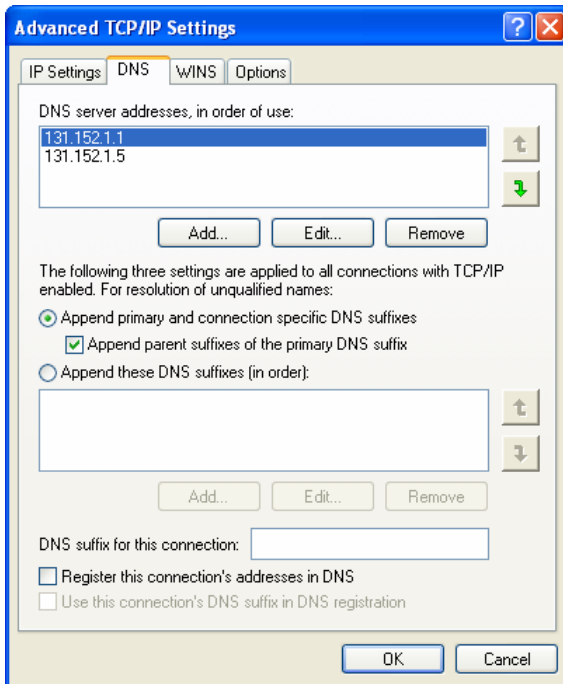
Advanced TCP/IP Settings

IP Settings | DNS | WINS | Options

DNS server addresses, in order of use:

131.152.1.1
131.152.1.5

Add... Edit... Remove

The following three settings are applied to all connections with TCP/IP enabled. For resolution of unqualified names:

Append primary and connection specific DNS suffixes

Append parent suffixes of the primary DNS suffix

Append these DNS suffixes (in order):

Add... Edit... Remove

DNS suffix for this connection:

Register this connection's addresses in DNS

Use this connection's DNS suffix in DNS registration

OK Cancel